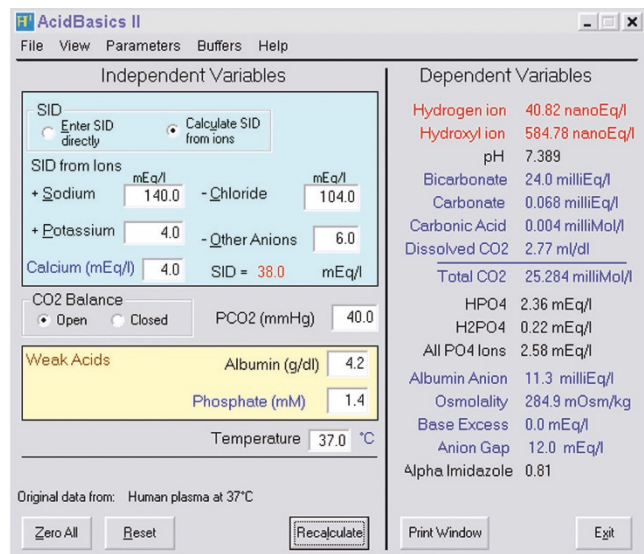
AcidBasics II

File View Parameters Buffers Help

Independent Variables

SID
Enter SID directly
Calculate SID from ions

SID from Ions

| | mEq/l | | mEq/l |
|---|---|---|---|
| + Sodium | 140.0 | - Chloride | 104.0 |
| + Potassium | 4.0 | - Other Anions | 6.0 |
| Calcium (mEq/l) | 4.0 | SID = 38.0 | mEq/l |

CO2 Balance
Open Closed

PCO2 (mmHg) 40.0

Weak Acids
Albumin (g/dl) 4.2
Phosphate (mM) 1.4

Temperature 37.0 °C

Original data from: Human plasma at 37°C

Zero All Reset Recalculate

Dependent Variables

| | |
|---|---|
| Hydrogen ion | 40.82 nanoEq/l |
| Hydroxyl ion | 584.78 nanoEq/l |
| pH | 7.389 |
| Bicarbonate | 24.0 milliEq/l |
| Carbonate | 0.068 milliEq/l |
| Carbonic Acid | 0.004 milliMol/l |
| Dissolved CO2 | 2.77 ml/dl |
| Total CO2 | 25.284 milliMol/l |
| HPO4 | 2.36 mEq/l |
| H2PO4 | 0.22 mEq/l |
| All PO4 Ions | 2.58 mEq/l |
| Albumin Anion | 11.3 milliEq/l |
| Osmolality | 284.9 mOsm/kg |
| Base Excess | 0.0 mEq/l |
| Anion Gap | 12.0 mEq/l |
| Alpha Imidazole | 0.81 |

Print Window Exit